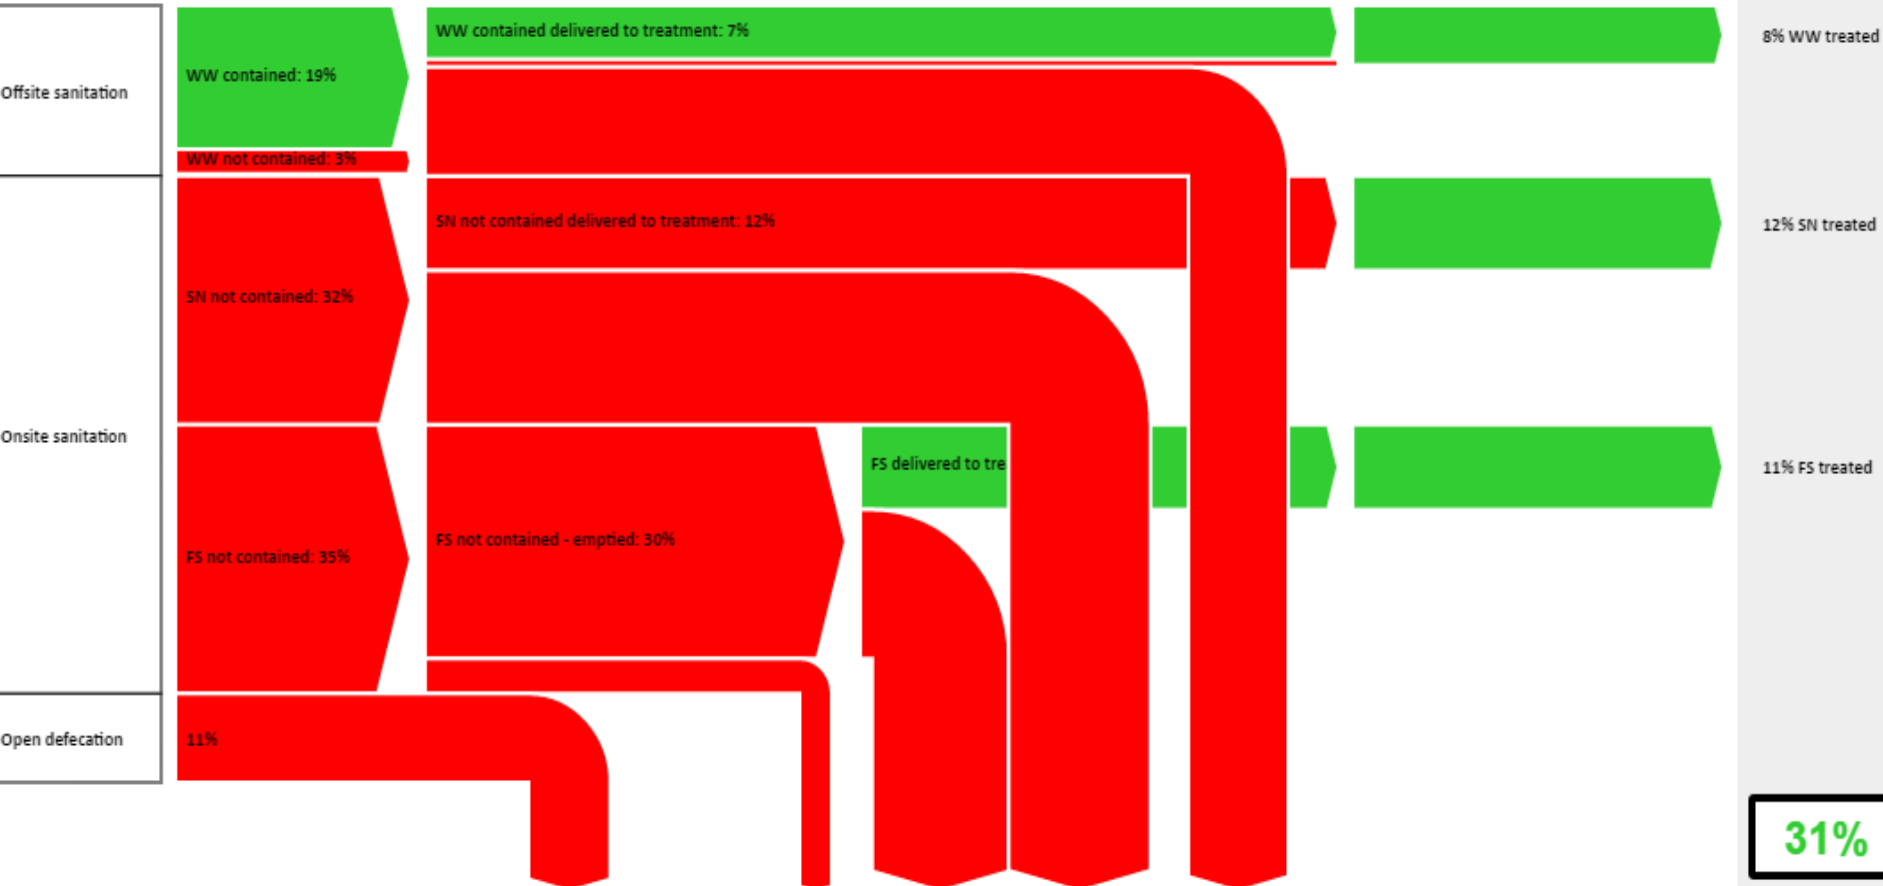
Offsite sanitation

WW contained: 19%

WW not contained: 3%

WW contained delivered to treatment: 7%

8% WW treated

Onsite sanitation

SN not contained: 32%

SN not contained delivered to treatment: 12%

12% SN treated

FS not contained: 35%

FS not contained - emptied: 30%

FS delivered to tre

11% FS treated

Open defecation

11%

31%